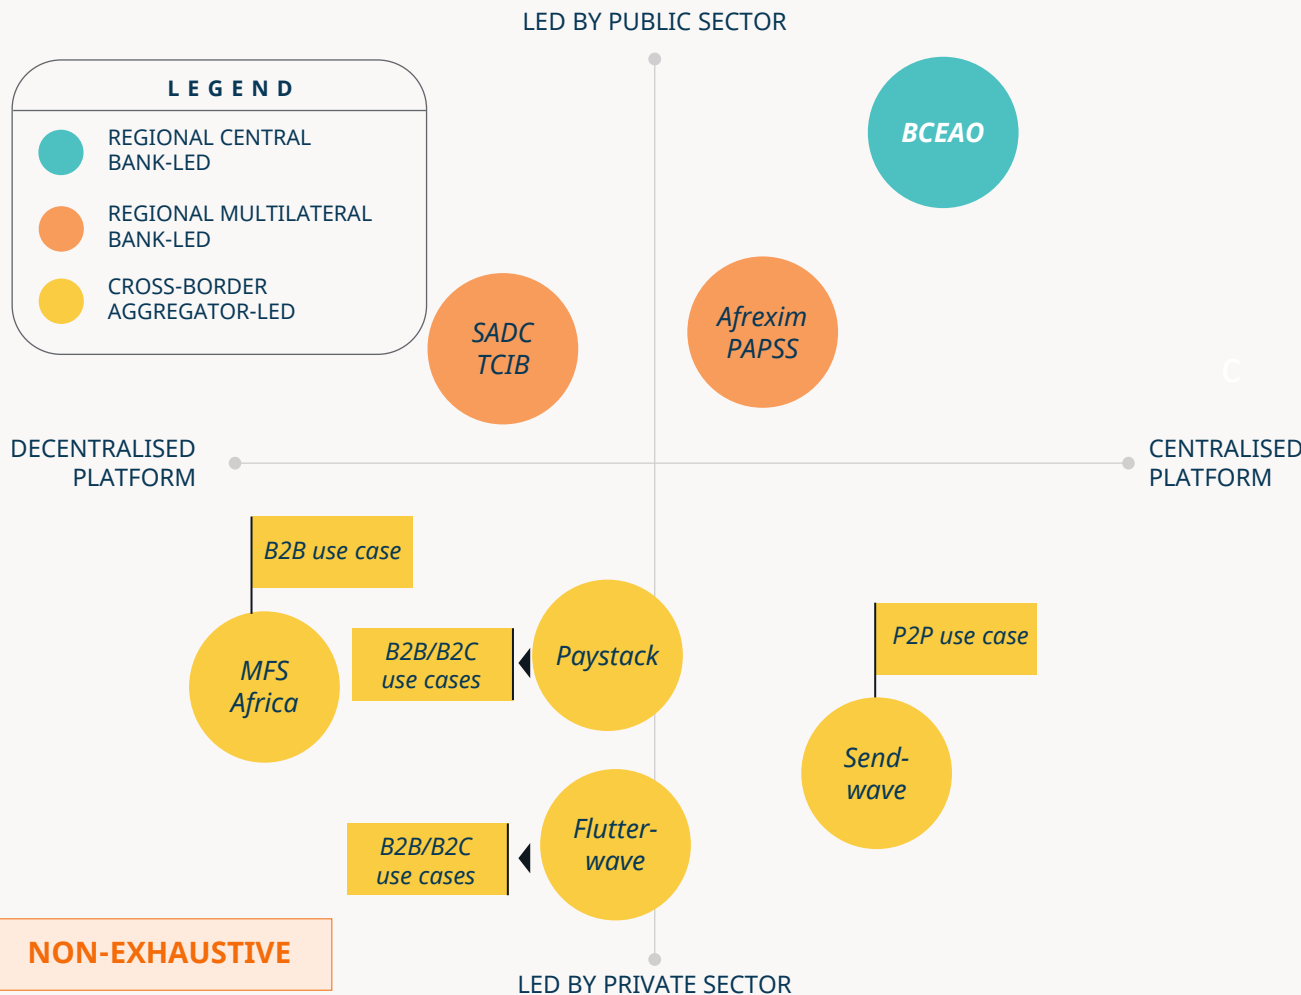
LED BY PUBLIC SECTOR

LEGEND

REGIONAL CENTRAL BANK-LED

REGIONAL MULTILATERAL BANK-LED

CROSS-BORDER AGGREGATOR-LED

BCEAO

SADC TCIB

Afrexim PAPSS

DECENTRALISED PLATFORM

CENTRALISED PLATFORM

B2B use case

MFS Africa

B2B/B2C use cases

Paystack

P2P use case

Send-wave

B2B/B2C use cases

Flutter-wave

NON-EXHAUSTIVE

LED BY PRIVATE SECTOR